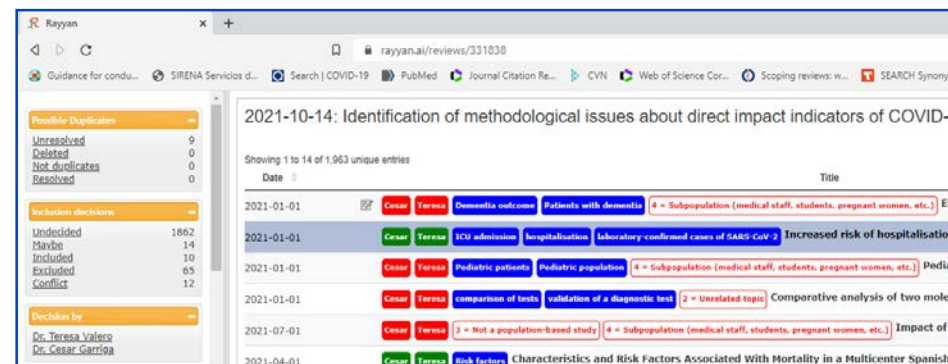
Rayyan × +

rayyan.ai/reviews/331838

Guidance for condu... SIRENA Servicios d... Search | COVID-19 PubMed Journal Citation Re... CVN Web of Science Cor... Scoping reviews: w... SEARCH Synony

Possible Duplicates
Unresolved 9
Deleted 0
Not duplicates 0
Resolved 0

Inclusion decisions
Undecided 1862
Maybe 14
Included 10
Excluded 65
Conflict 12

Decision by
Dr. Teresa Valero
Dr. Cesar Garriga

2021-10-14: Identification of methodological issues about direct impact indicators of COVID-

Showing 1 to 14 of 1,963 unique entries

| Date | | Title |
|---|---|---|
| 2021-01-01 | Cesar Teresa Dementia outcome Patients with dementia 4 = Subpopulation (medical staff, students, pregnant women, etc.) | E |
| 2021-01-01 | Cesar Teresa ICU admission hospitalisation laboratory-confirmed cases of SARS-CoV-2 | Increased risk of hospitalisatio |
| 2021-01-01 | Cesar Teresa Pediatric patients Pediatric population 4 = Subpopulation (medical staff, students, pregnant women, etc.) | Pedi |
| 2021-01-01 | Cesar Teresa comparison of tests validation of a diagnostic test 2 = Unrelated topic | Comparative analysis of two mole |
| 2021-07-01 | Cesar Teresa 2 = Not a population-based study 4 = Subpopulation (medical staff, students, pregnant women, etc.) | Impact of |
| 2021-04-01 | Cesar Teresa Risk factors | Characteristics and Risk Factors Associated With Mortality in a Multicenter Spanis |